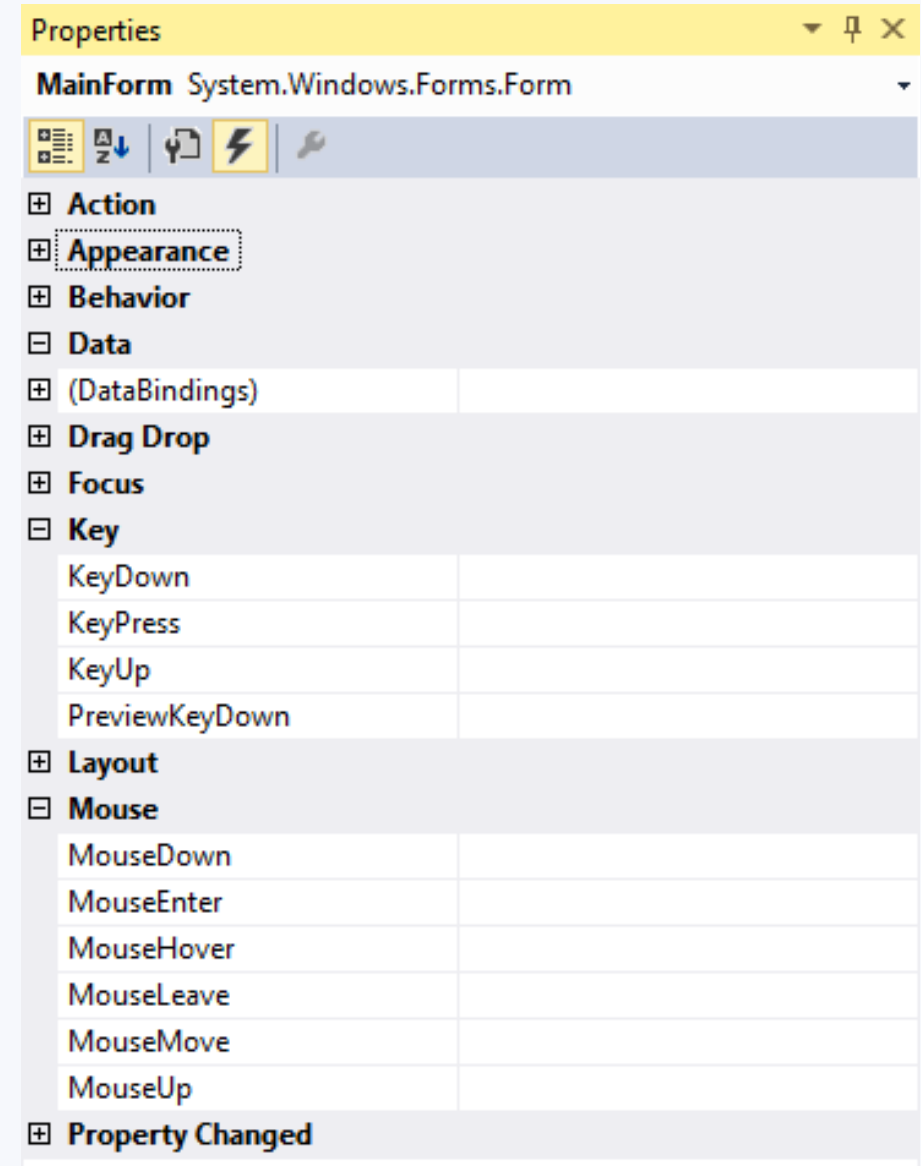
Properties

MainForm System.Windows.Forms.Form

Action
Appearance
Behavior
Data
(DataBindings)
Drag Drop
Focus
Key
KeyDown
KeyPress
KeyUp
PreviewKeyDown
Layout
Mouse
MouseDown
MouseEnter
MouseHover
MouseLeave
MouseMove
MouseUp
Property Changed